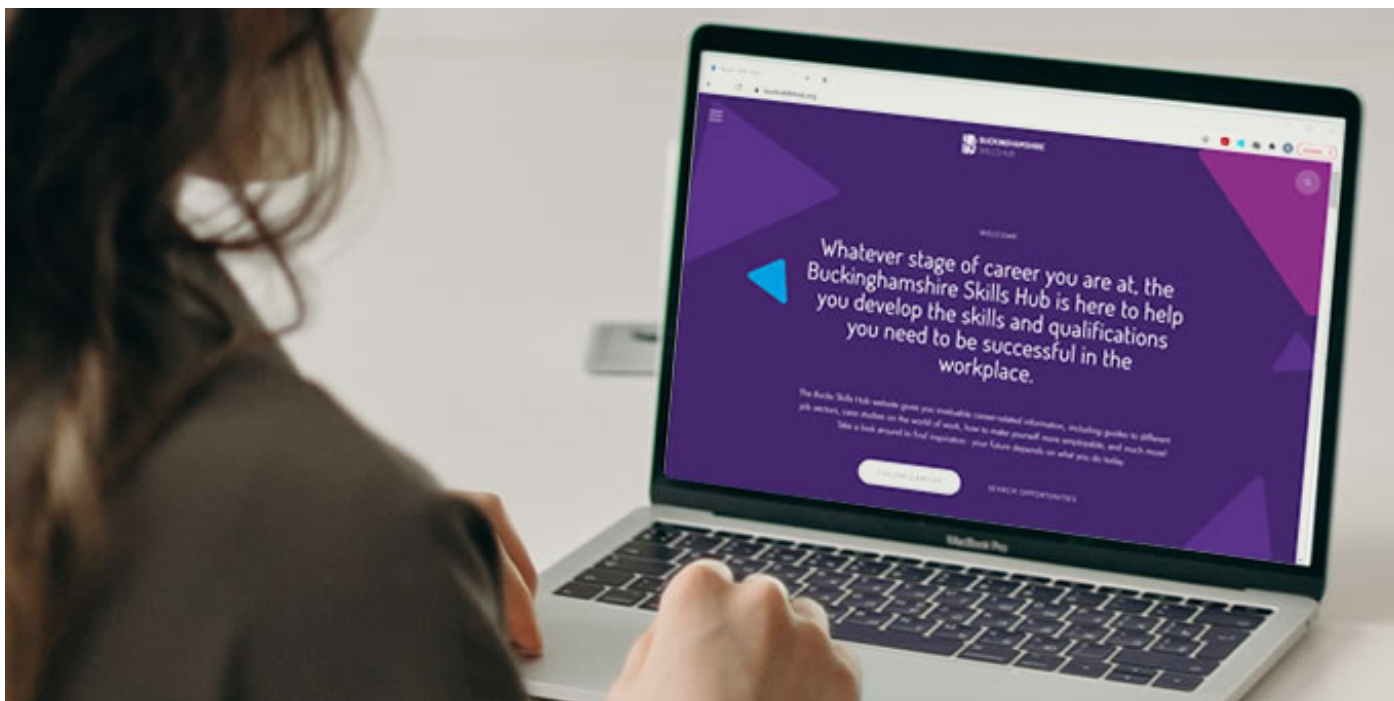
bucksskillshub.org

BUCKINGHAMSHIRE SKILLS HUB

WELCOME

Whatever stage of career you are at, the Buckinghamshire Skills Hub is here to help you develop the skills and qualifications you need to be successful in the workplace.

The Bucks Skills Hub website gives you invaluable career-related information, including guides to different job sectors, case studies on the world of work, how to make yourself more employable, and much more! Take a look around to find inspiration - your future depends on what you do today.

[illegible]

SEARCH OPPORTUNITIES

MacBook Pro